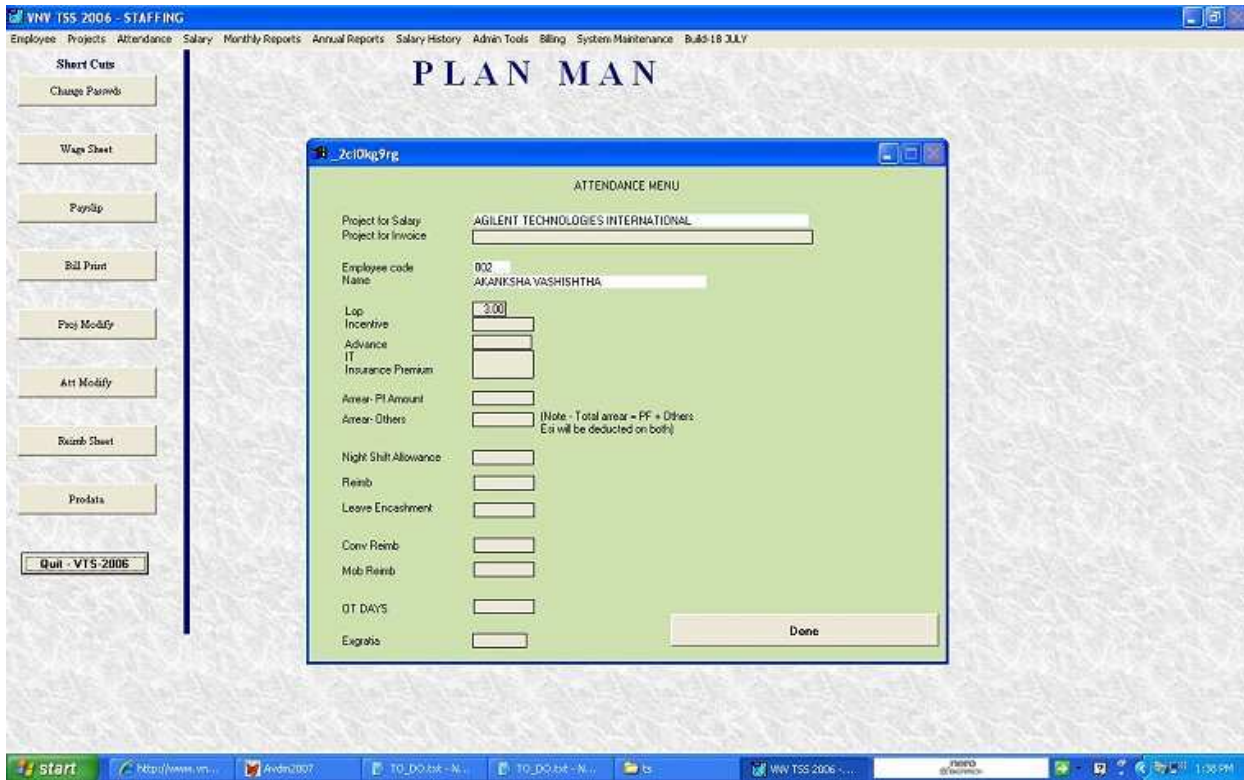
VNV TSS 2006 - STAFFING

Employee Projects Attendance Salary Monthly Reports Annual Reports Salary History Admin Tools Billing System Maintenance Build-18 JULY

Short Cuts

Change Passwds

Wage Sheet

Payslip

Bill Print

Proj Modify

Att Modify

Reimb Sheet

Prodata

Quit - VTS-2006

PLAN MAN

_2cl0kg9rg

ATTENDANCE MENU

Project for Salary AGILENT TECHNOLOGIES INTERNATIONAL
Project for Invoice

Employee code 002
Name AKANKSHA VASHISHTHA

Lop 3.00
Incentive
Advance
IT
Insurance Premium

Arrear- Pf Amount
Arrear- Others (Note - Total arrear = PF + Others Esi will be deducted on both)

Night Shift Allowance

Reimb

Leave Encashment

Conv Reimb

Mob Reimb

OT DAYS

Exgratia

Done

start http://www.vn... Avdm2007 TO_DO.txt - N... TO_DO.txt - N... ts VNV TSS 2006 -... nero 1:38 PM